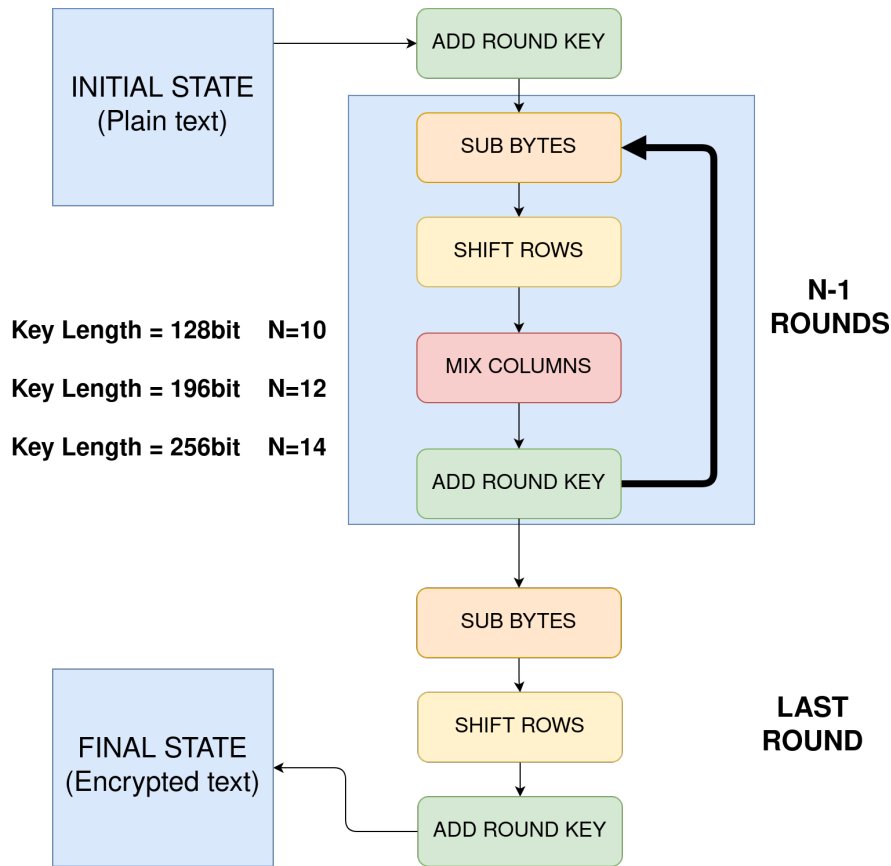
INITIAL STATE
(Plain text)

ADD ROUND KEY

SUB BYTES

SHIFT ROWS

MIX COLUMNS

ADD ROUND KEY

N-1
ROUNDS

Key Length = 128bit N=10

Key Length = 196bit N=12

Key Length = 256bit N=14

SUB BYTES

SHIFT ROWS

ADD ROUND KEY

LAST
ROUND

FINAL STATE
(Encrypted text)